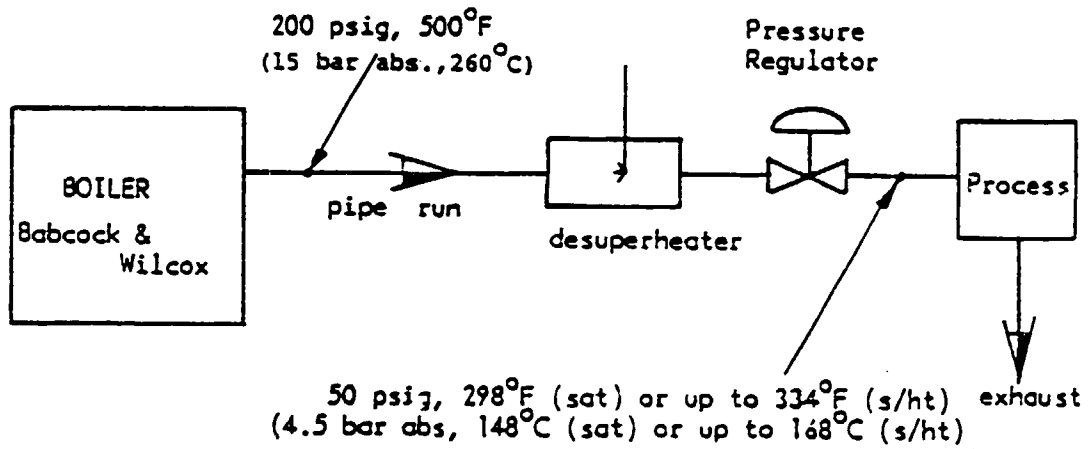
200 psig, 500°F
(15 bar abs., 260°C)

Pressure Regulator

BOILER
Babcock & Wilcox

pipe run

desuperheater

Process

exhaust

50 psig, 298°F (sat) or up to 334°F (s/ht)
(4.5 bar abs, 148°C (sat) or up to 168°C (s/ht)